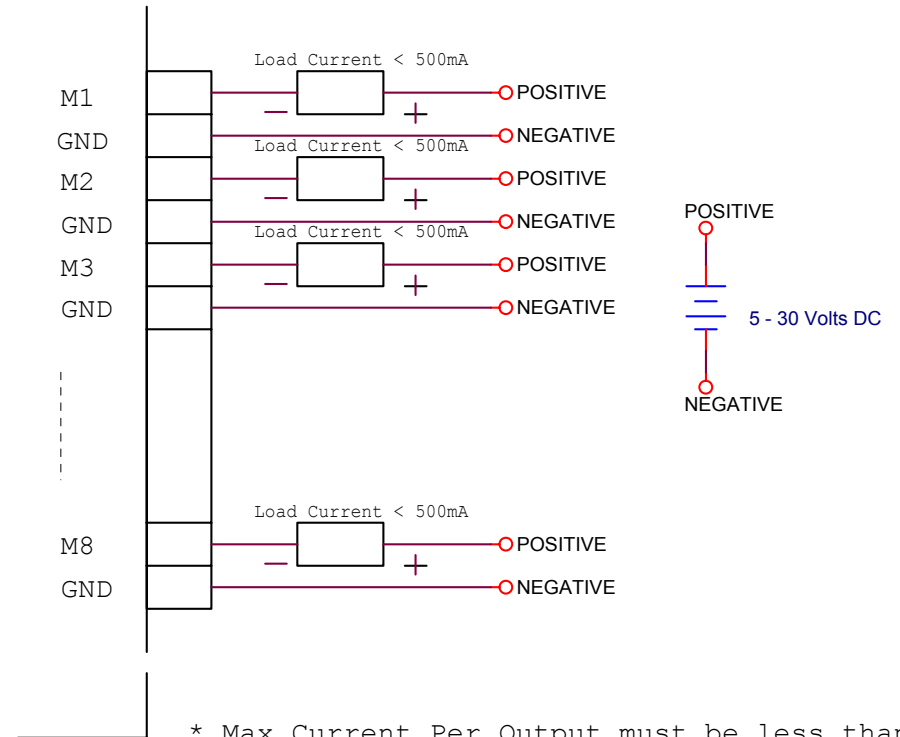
Load Current < 500mA

M1 — + POSITIVE

GND NEGATIVE

Load Current < 500mA

M2 — + POSITIVE

GND NEGATIVE

Load Current < 500mA

M3 — + POSITIVE

GND NEGATIVE

POSITIVE

5 - 30 Volts DC

NEGATIVE

Load Current < 500mA

M8 — + POSITIVE

GND NEGATIVE

* Max Current Per Output must be less than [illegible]